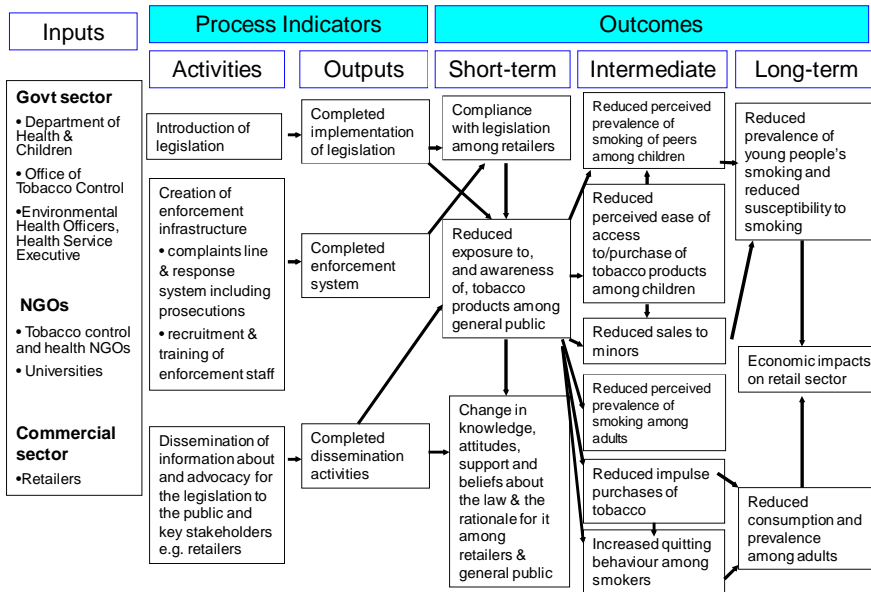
Inputs

Process Indicators

Outcomes

Activities

Outputs

Short-term

Intermediate

Long-term

Govt sector

• Department of Health & Children

• Office of Tobacco Control

•Environmental Health Officers, Health Service Executive

NGOs

• Tobacco control and health NGOs

• Universities

Commercial sector

•Retailers

Introduction of legislation

Creation of enforcement infrastructure

• complaints line & response system including prosecutions

• recruitment & training of enforcement staff

Dissemination of information about and advocacy for the legislation to the public and key stakeholders e.g. retailers

Completed implementation of legislation

Completed enforcement system

Completed dissemination activities

Compliance with legislation among retailers

Reduced exposure to, and awareness of, tobacco products among general public

Change in knowledge, attitudes, support and beliefs about the law & the rationale for it among retailers & general public

Reduced perceived prevalence of smoking of peers among children

Reduced perceived ease of access to/purchase of tobacco products among children

Reduced sales to minors

Reduced perceived prevalence of smoking among adults

Reduced impulse purchases of tobacco

Increased quitting behaviour among smokers

Reduced prevalence of young people's smoking and reduced susceptibility to smoking

Economic impacts on retail sector

Reduced consumption and prevalence among adults